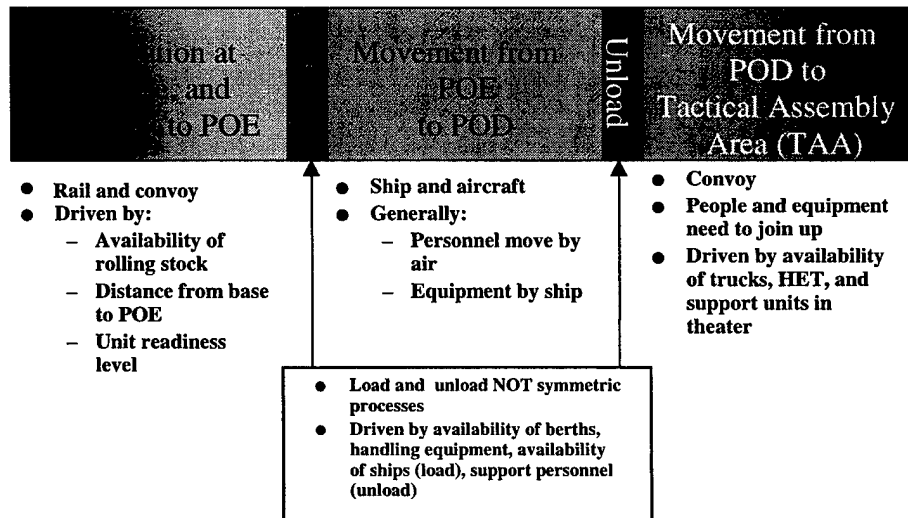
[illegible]ition at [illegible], and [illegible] to POE

Movement from POE to POD

Unload

Movement from POD to Tactical Assembly Area (TAA)

- Rail and convoy
- Driven by:
  - Availability of rolling stock
  - Distance from base to POE
  - Unit readiness level

- Ship and aircraft
- Generally:
  - Personnel move by air
  - Equipment by ship

- Convoy
- People and equipment need to join up
- Driven by availability of trucks, HET, and support units in theater

- Load and unload NOT symmetric processes
- Driven by availability of berths, handling equipment, availability of ships (load), support personnel (unload)